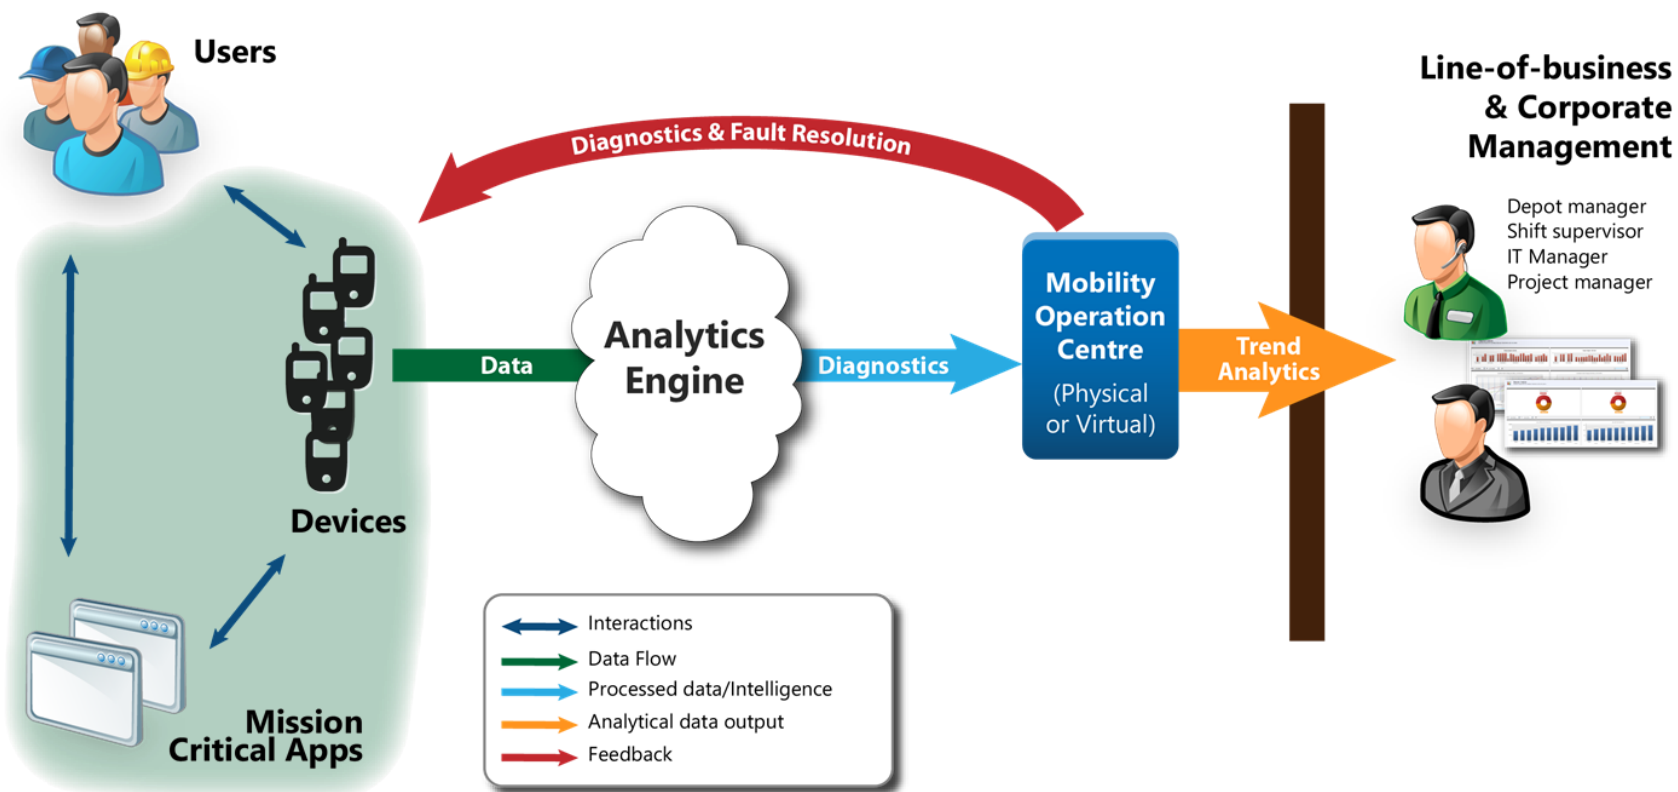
Users

Diagnostics & Fault Resolution

Line-of-business & Corporate Management

Depot manager
Shift supervisor
IT Manager
Project manager

Devices

Data

Analytics Engine

Diagnostics

Mobility Operation Centre

(Physical or Virtual)

Trend Analytics

Mission Critical Apps

Interactions
Data Flow
Processed data/Intelligence
Analytical data output
Feedback